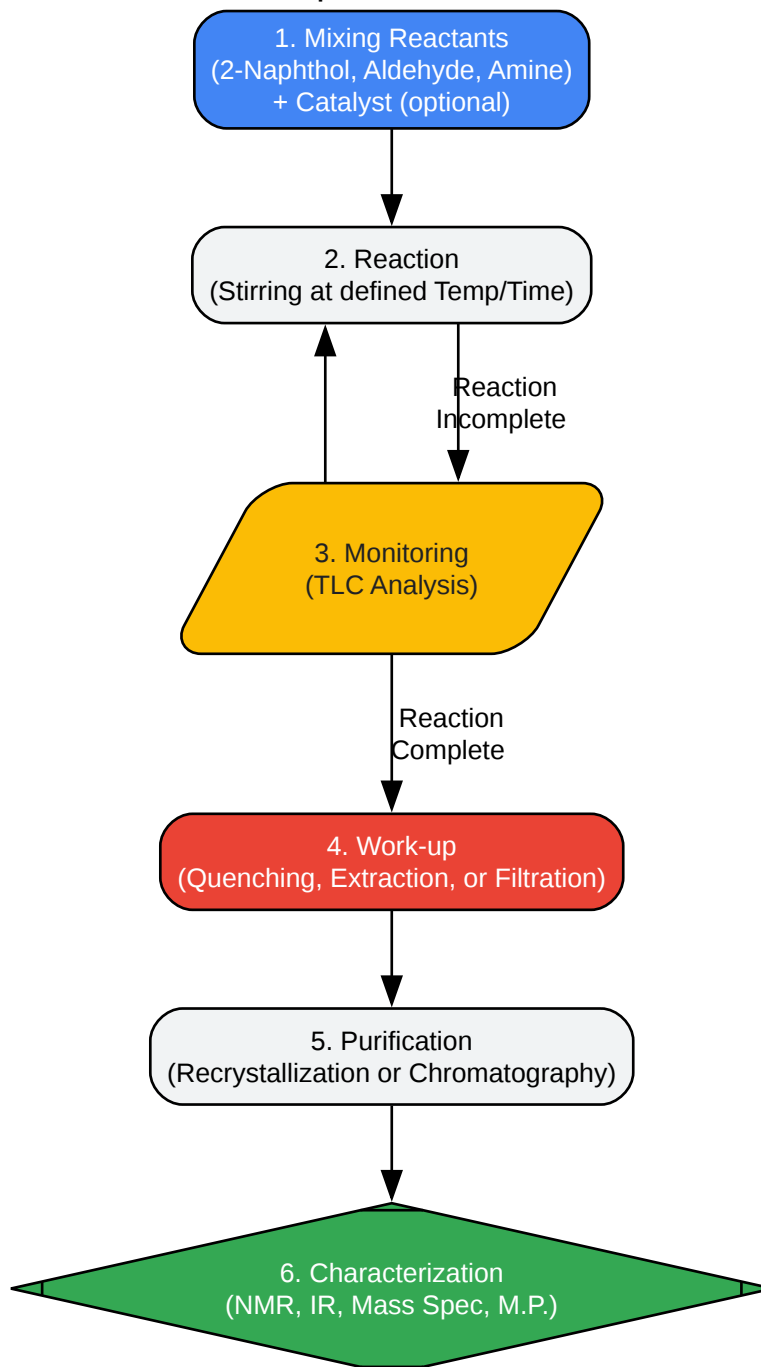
1. Mixing Reactants
(2-Naphthol, Aldehyde, Amine)
+ Catalyst (optional)

2. Reaction
(Stirring at defined Temp/Time)

Reaction
Incomplete

3. Monitoring
(TLC Analysis)

Reaction
Complete

4. Work-up
(Quenching, Extraction, or Filtration)

5. Purification
(Recrystallization or Chromatography)

6. Characterization
(NMR, IR, Mass Spec, M.P.)